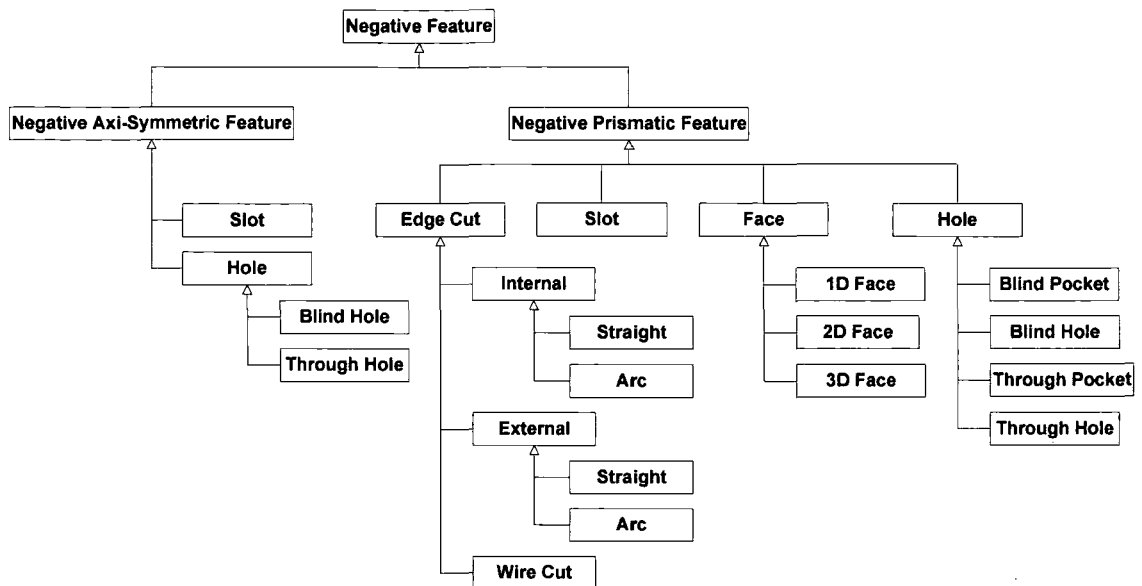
Negative Feature

Negative Axi-Symmetric Feature

Negative Prismatic Feature

Slot

Hole

Blind Hole

Through Hole

Edge Cut

Slot

Face

Hole

Internal

Straight

Arc

External

Straight

Arc

Wire Cut

1D Face

2D Face

3D Face

Blind Pocket

Blind Hole

Through Pocket

Through Hole